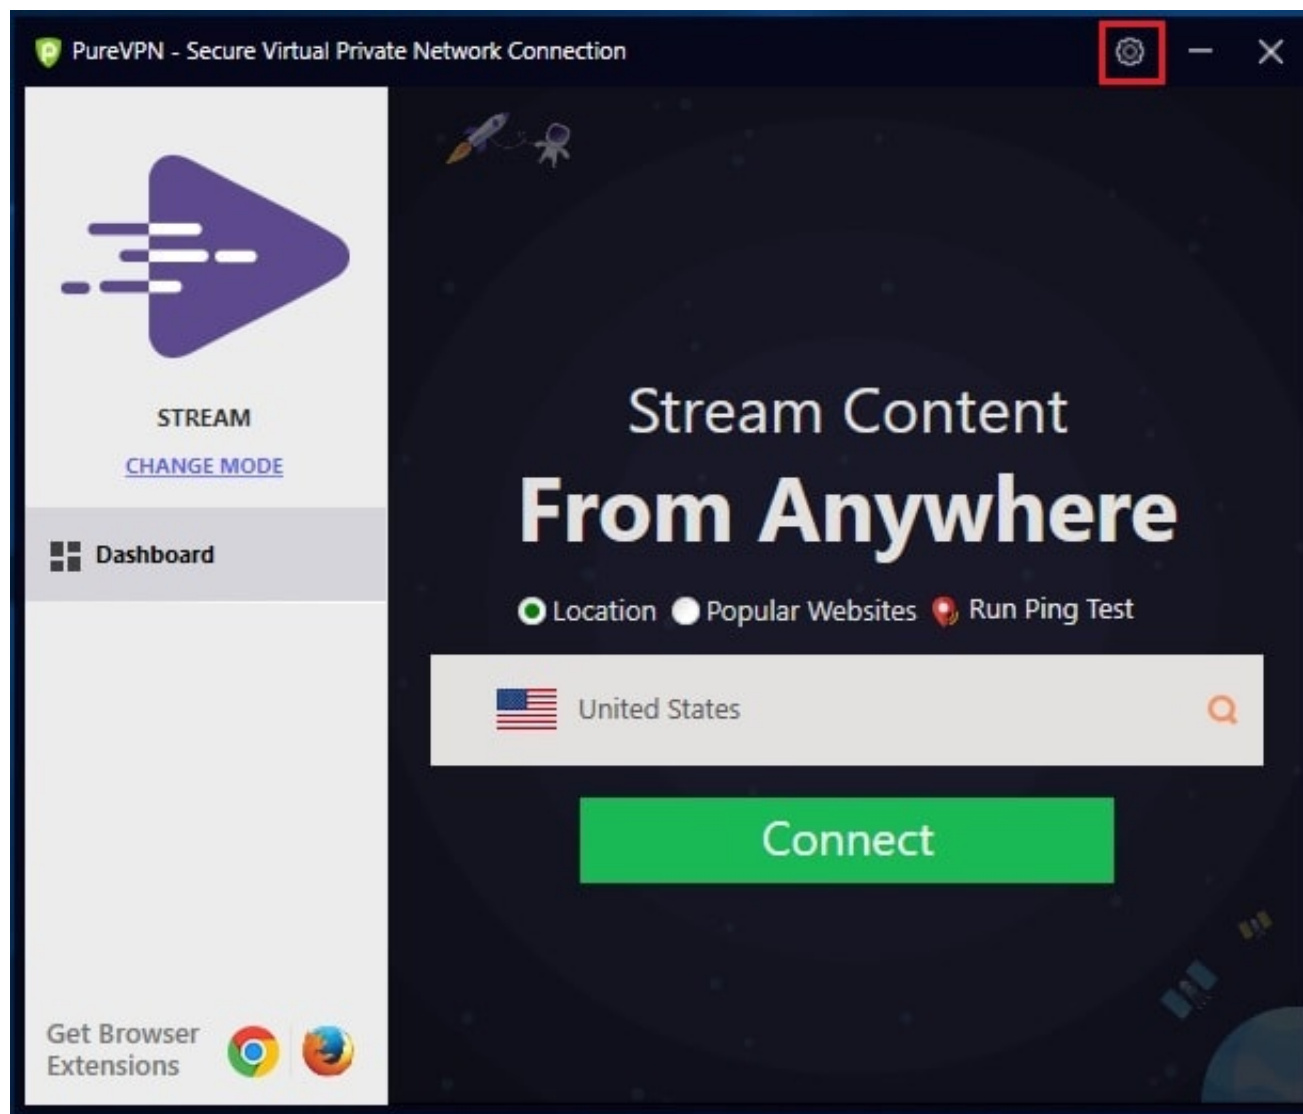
PureVPN - Secure Virtual Private Network Connection

STREAM

CHANGE MODE

Dashboard

Get Browser Extensions

Stream Content

From Anywhere

Location Popular Websites Run Ping Test

United States

Connect